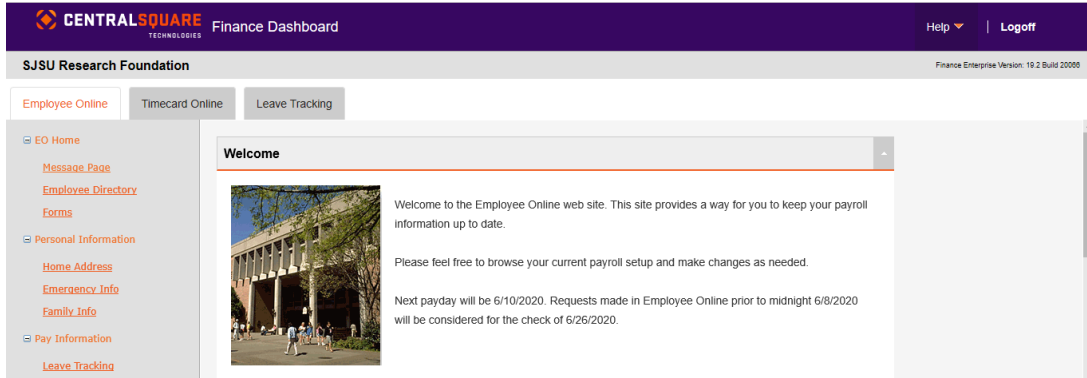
CENTRALSQUARE TECHNOLOGIES Finance Dashboard

Help Logoff

SJSU Research Foundation

Finance Enterprise Version: 19.2 Build 20066

Employee Online
Timecard Online
Leave Tracking

EO Home
Message Page
Employee Directory
Forms
Personal Information
Home Address
Emergency Info
Family Info
Pay Information
Leave Tracking

Welcome

Welcome to the Employee Online web site. This site provides a way for you to keep your payroll information up to date.

Please feel free to browse your current payroll setup and make changes as needed.

Next payday will be 6/10/2020. Requests made in Employee Online prior to midnight 6/8/2020 will be considered for the check of 6/26/2020.